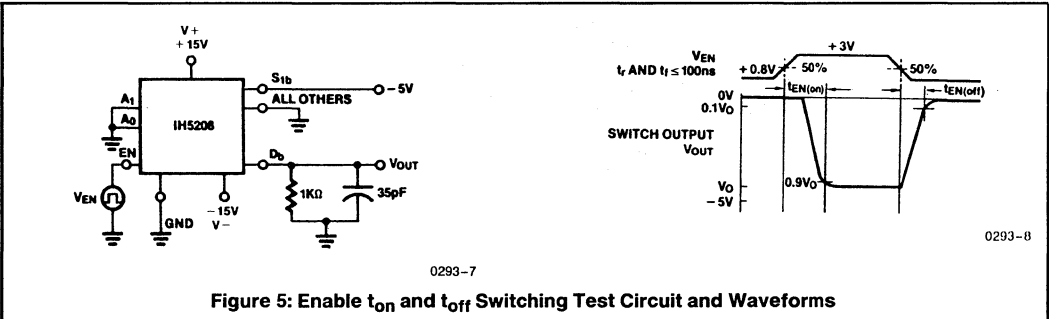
V+
+15V

$S_{1b}$
-5V
ALL OTHERS

$A_1$
$A_0$
IH5208
EN
$D_b$
$V_{OUT}$
$V_{EN}$
1KΩ
35pF
GND
-15V
V-

$V_{EN}$
$t_r$ AND $t_f \leq$ 100ns
+3V
+0.8V
50%
50%
0V
0.1$V_O$
$t_{EN(on)}$
$t_{EN(off)}$
SWITCH OUTPUT
$V_{OUT}$
$V_O$
-5V
0.9$V_O$

0293-8

0293-7

Figure 5: Enable $t_{on}$ and $t_{off}$ Switching Test Circuit and Waveforms